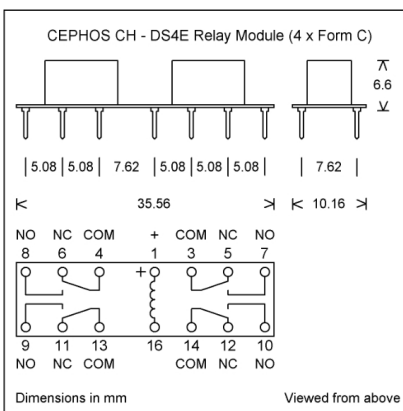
CEPHOS CH - DS4E Relay Module (4 x Form C)

6.6

| 5.08 | 5.08 | 7.62 | 5.08 | 5.08 | 5.08 |

| 7.62 |

35.56

10.16

NO NC COM + COM NC NO
8 6 4 1 3 5 7

+

9 11 13 16 14 12 10
NO NC COM COM NC NO

Dimensions in mm

Viewed from above